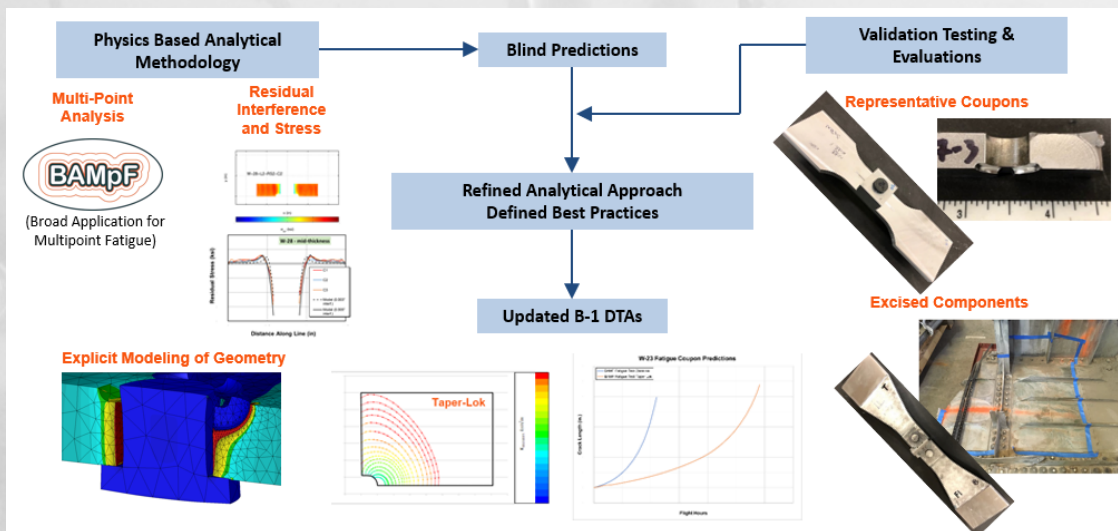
Physics Based Analytical Methodology

Blind Predictions

Validation Testing & Evaluations

Multi-Point Analysis

Residual Interference and Stress

BAMpF

(Broad Application for Multipoint Fatigue)

W-28 - mid-thickness

Residual Stress (ksi)

Distance Along Line (in)

Refined Analytical Approach Defined Best Practices

Updated B-1 DTAs

Representative Coupons

Excised Components

Explicit Modeling of Geometry

Taper-Lok

W-23 Fatigue Coupon Predictions

Crack Length (in.)

Flight Hours